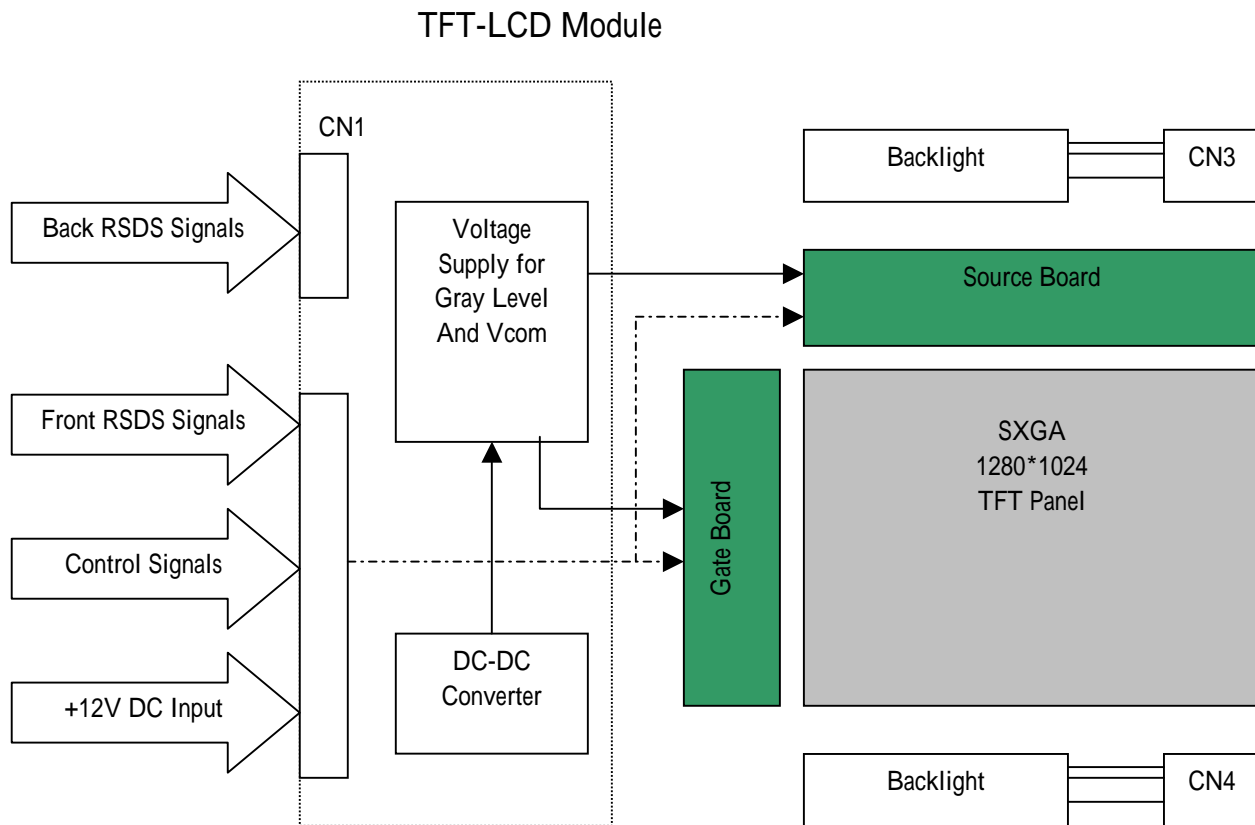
TFT-LCD Module

CN1

Back RSDS Signals

Front RSDS Signals

Control Signals

+12V DC Input

Voltage Supply for Gray Level And Vcom

DC-DC Converter

Backlight

CN3

Source Board

Gate Board

SXGA
1280*1024
TFT Panel

Backlight

CN4